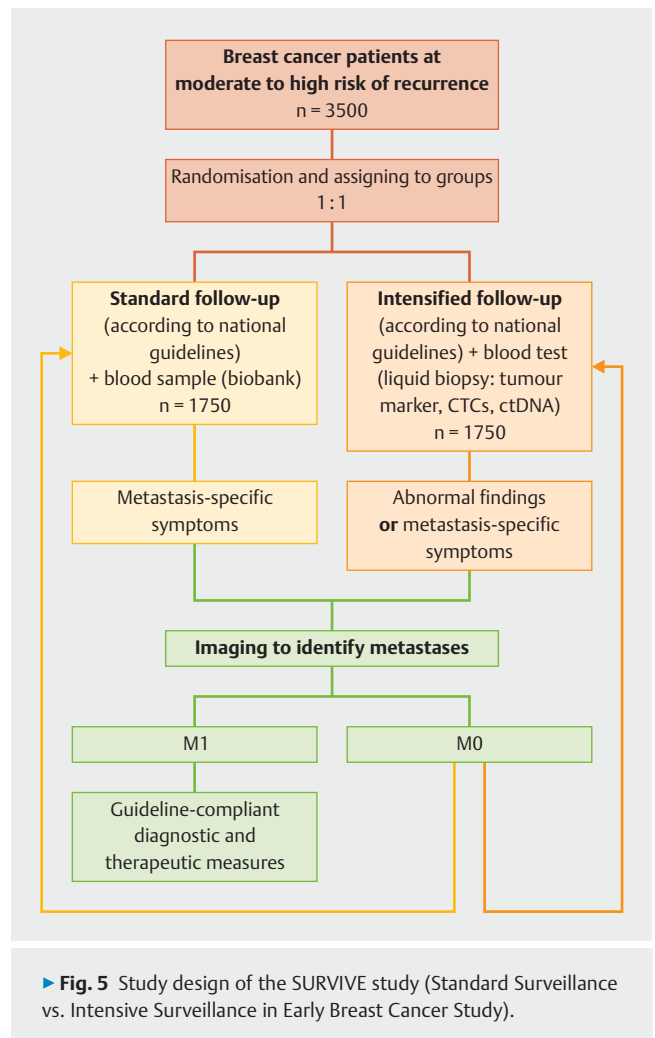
Breast cancer patients at moderate to high risk of recurrence
n = 3500

Randomisation and assigning to groups
1 : 1

Standard follow-up
(according to national guidelines)
+ blood sample (biobank)
n = 1750

Intensified follow-up
(according to national guidelines) + blood test (liquid biopsy: tumour marker, CTCs, ctDNA)
n = 1750

Metastasis-specific symptoms

Abnormal findings
or metastasis-specific symptoms

Imaging to identify metastases

M1

M0

Guideline-compliant diagnostic and therapeutic measures

▸ Fig. 5 Study design of the SURVIVE study (Standard Surveillance vs. Intensive Surveillance in Early Breast Cancer Study).